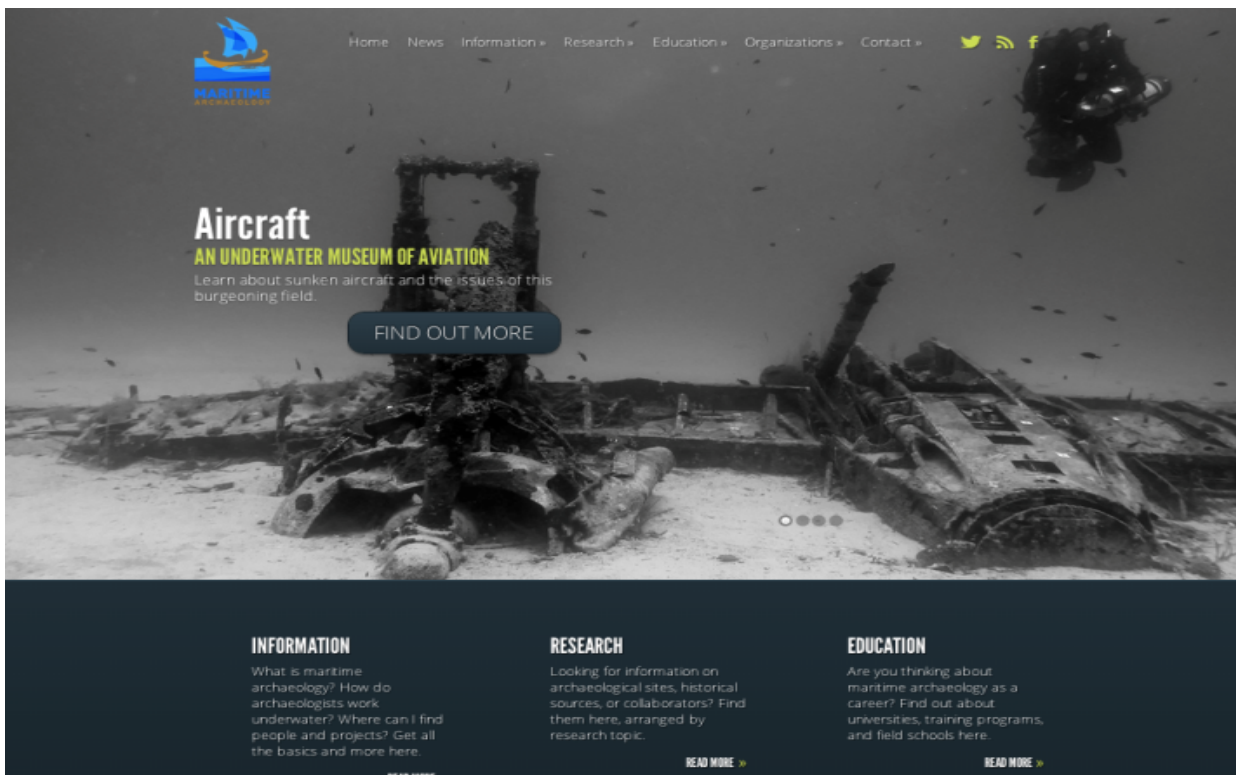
MARITIME ARCHAEOLOGY

Home News Information » Research » Education » Organizations » Contact »

Aircraft

AN UNDERWATER MUSEUM OF AVIATION

Learn about sunken aircraft and the issues of this burgeoning field.

FIND OUT MORE

INFORMATION

What is maritime archaeology? How do archaeologists work underwater? Where can I find people and projects? Get all the basics and more here.

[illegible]

RESEARCH

Looking for information on archaeological sites, historical sources, or collaborators? Find them here, arranged by research topic.

READ MORE »

EDUCATION

Are you thinking about maritime archaeology as a career? Find out about universities, training programs, and field schools here.

READ MORE »